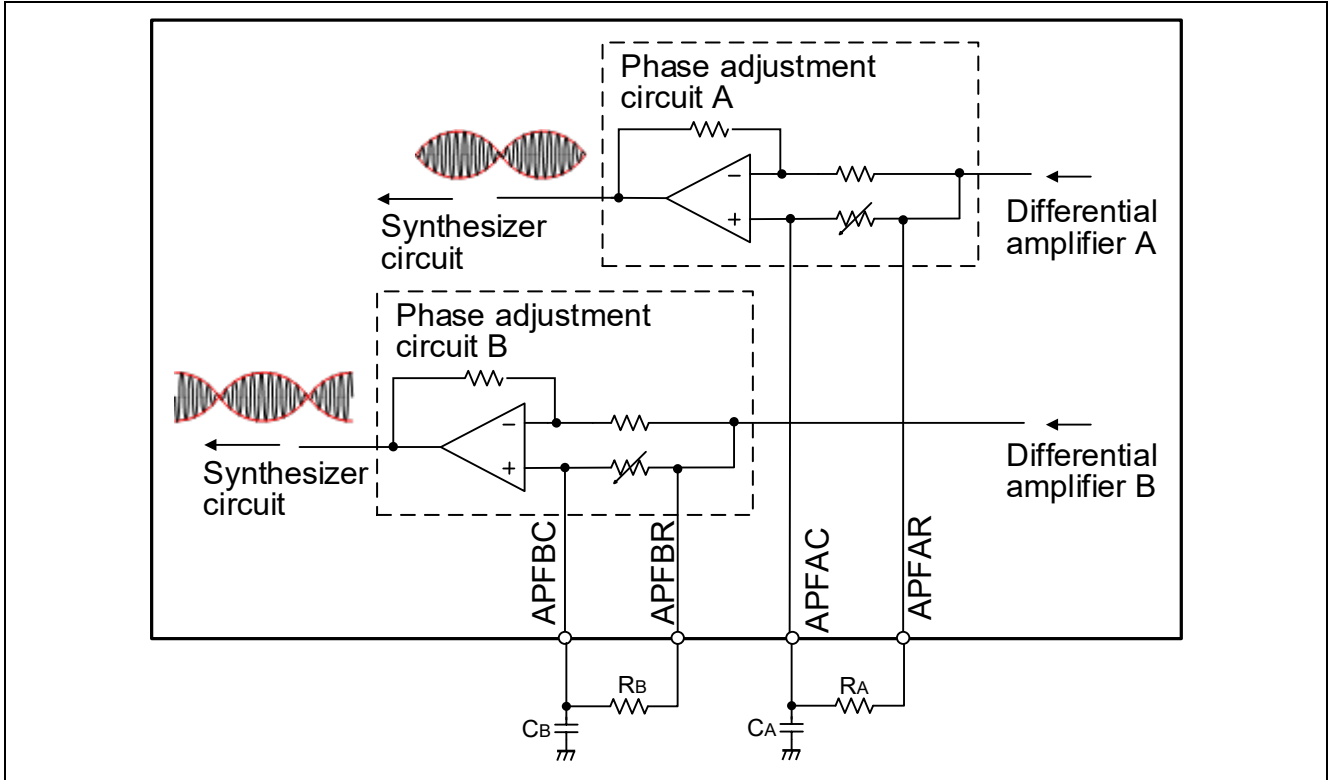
Phase adjustment circuit A

−

+

Synthesizer circuit

Differential amplifier A

Phase adjustment circuit B

−

+

Synthesizer circuit

Differential amplifier B

APFBC

APFBR

APFAC

APFAR

$R_B$

$C_B$

$R_A$

$C_A$